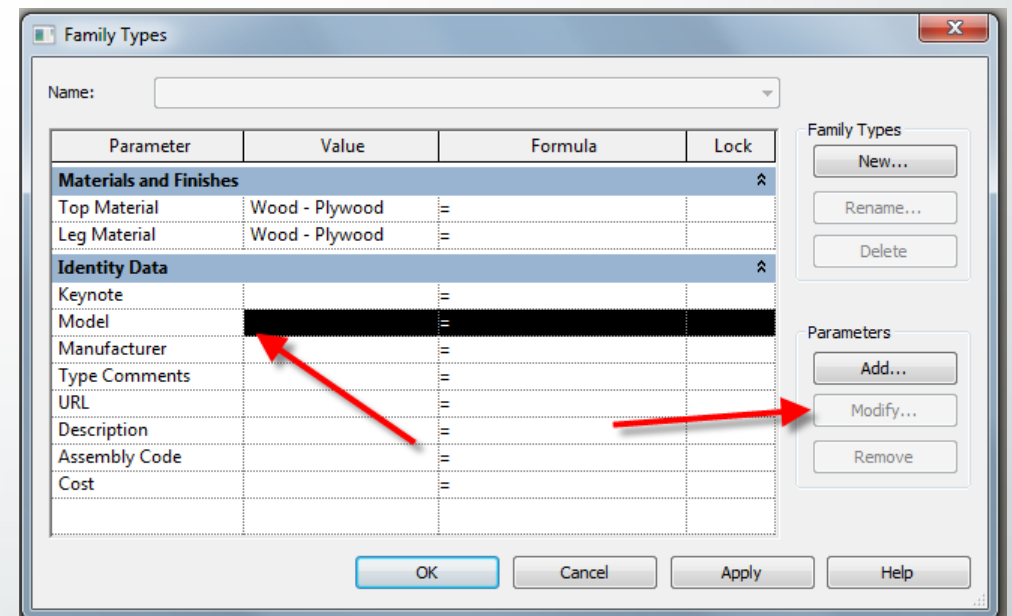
Family Types

Name:

| Parameter | Value | Formula | Lock |
|---|---|---|---|
| Materials and Finishes | | | |
| Top Material | Wood - Plywood | = | |
| Leg Material | Wood - Plywood | = | |
| Identity Data | | | |
| Keynote | | = | |
| Model | | = | |
| Manufacturer | | = | |
| Type Comments | | = | |
| URL | | = | |
| Description | | = | |
| Assembly Code | | = | |
| Cost | | = | |

Family Types
New...
Rename...
Delete

Parameters
Add...
Modify...
Remove

OK
Cancel
Apply
Help